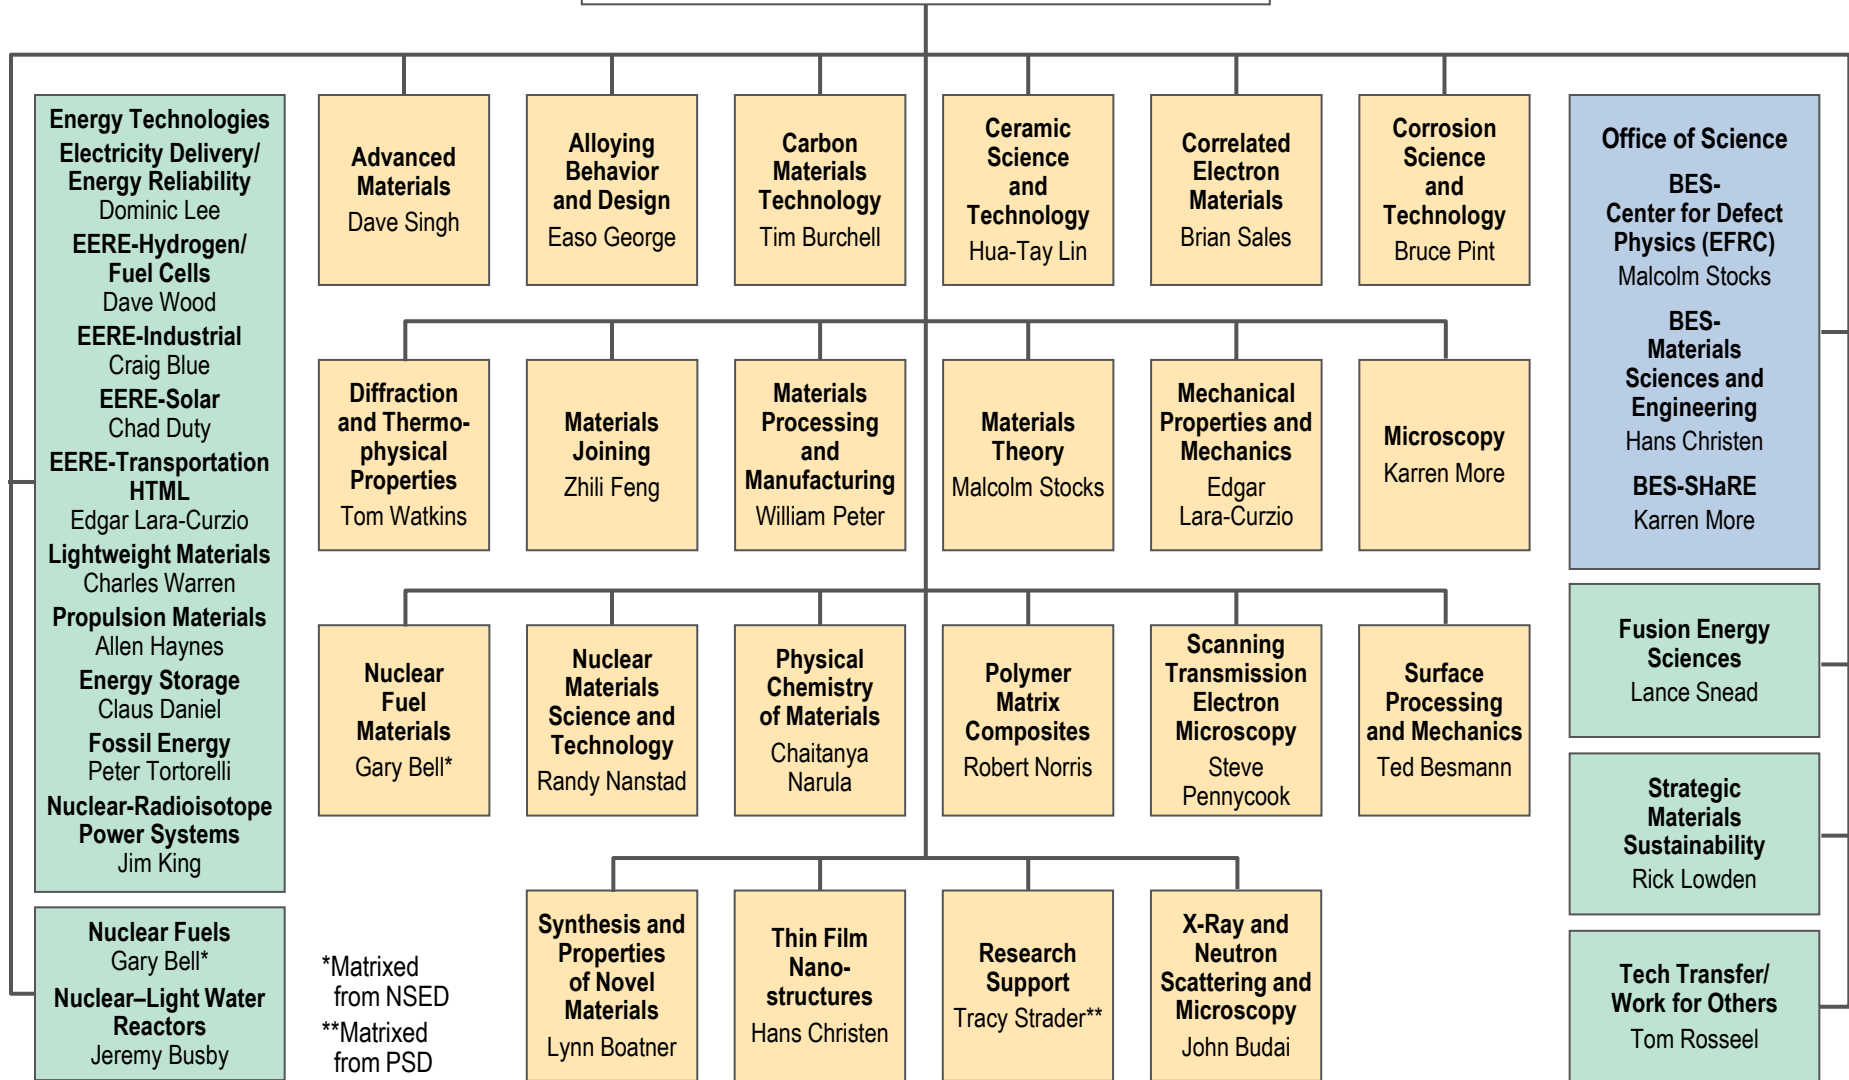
Energy Technologies
Electricity Delivery/ Energy Reliability
Dominic Lee
EERE-Hydrogen/ Fuel Cells
Dave Wood
EERE-Industrial
Craig Blue
EERE-Solar
Chad Duty
EERE-Transportation HTML
Edgar Lara-Curzio
Lightweight Materials
Charles Warren
Propulsion Materials
Allen Haynes
Energy Storage
Claus Daniel
Fossil Energy
Peter Tortorelli
Nuclear-Radioisotope Power Systems
Jim King

Nuclear Fuels
Gary Bell*
Nuclear–Light Water Reactors
Jeremy Busby

Advanced Materials
Dave Singh

Alloying Behavior and Design
Easo George

Carbon Materials Technology
Tim Burchell

Ceramic Science and Technology
Hua-Tay Lin

Correlated Electron Materials
Brian Sales

Corrosion Science and Technology
Bruce Pint

Diffraction and Thermophysical Properties
Tom Watkins

Materials Joining
Zhili Feng

Materials Processing and Manufacturing
William Peter

Materials Theory
Malcolm Stocks

Mechanical Properties and Mechanics
Edgar Lara-Curzio

Microscopy
Karren More

Nuclear Fuel Materials
Gary Bell*

Nuclear Materials Science and Technology
Randy Nanstad

Physical Chemistry of Materials
Chaitanya Narula

Polymer Matrix Composites
Robert Norris

Scanning Transmission Electron Microscopy
Steve Pennycook

Surface Processing and Mechanics
Ted Besmann

*Matrixed from NSED
**Matrixed from PSD

Synthesis and Properties of Novel Materials
Lynn Boatner

Thin Film Nanostructures
Hans Christen

Research Support
Tracy Strader**

X-Ray and Neutron Scattering and Microscopy
John Budai

Office of Science
BES-Center for Defect Physics (EFRC)
Malcolm Stocks
BES-Materials Sciences and Engineering
Hans Christen
BES-SHaRE
Karren More

Fusion Energy Sciences
Lance Snead

Strategic Materials Sustainability
Rick Lowden

Tech Transfer/ Work for Others
Tom Rosseel